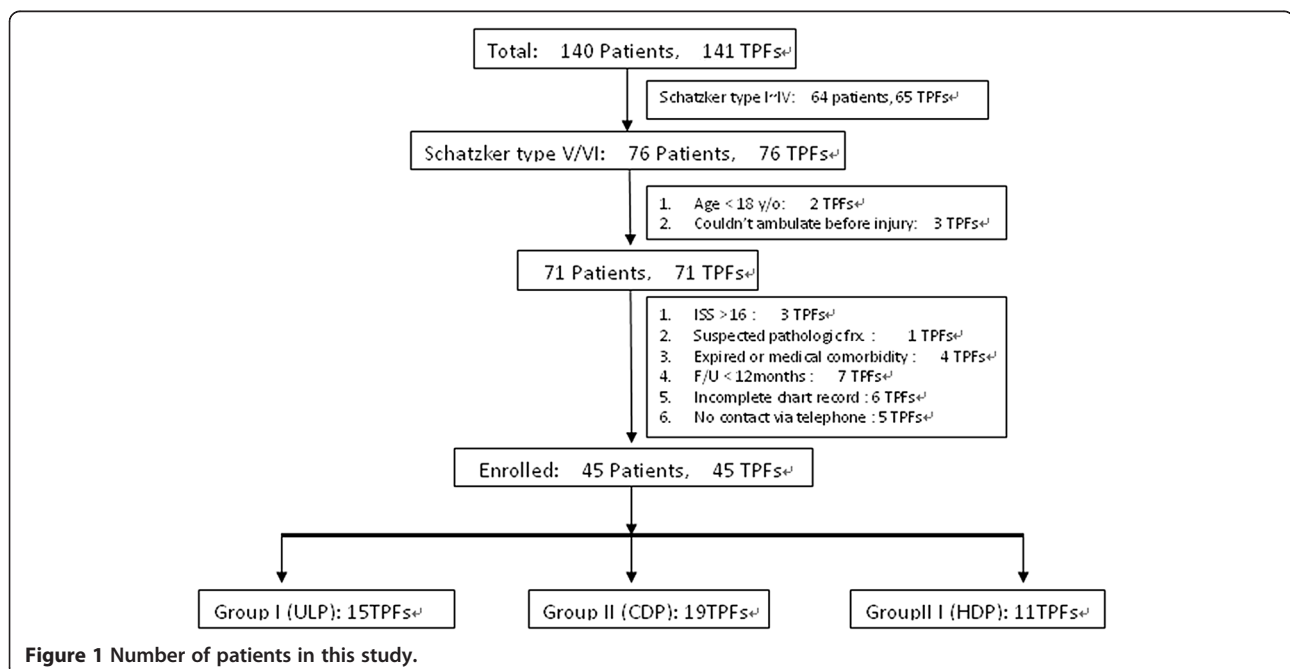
Total: 140 Patients, 141 TPFs

Schatzker type I~IV: 64 patients, 65 TPFs

Schatzker type V/VI: 76 Patients, 76 TPFs

1. Age < 18 y/o: 2 TPFs
2. Couldn't ambulate before injury: 3 TPFs

71 Patients, 71 TPFs

1. ISS >16 : 3 TPFs
2. Suspected pathologic frx : 1 TPFs
3. Expired or medical comorbidity : 4 TPFs
4. F/U < 12months : 7 TPFs
5. Incomplete chart record : 6 TPFs
6. No contact via telephone : 5 TPFs

Enrolled: 45 Patients, 45 TPFs

Group I (ULP): 15TPFs

Group II (CDP): 19TPFs

GroupII I (HDP): 11TPFs

Figure 1 Number of patients in this study.